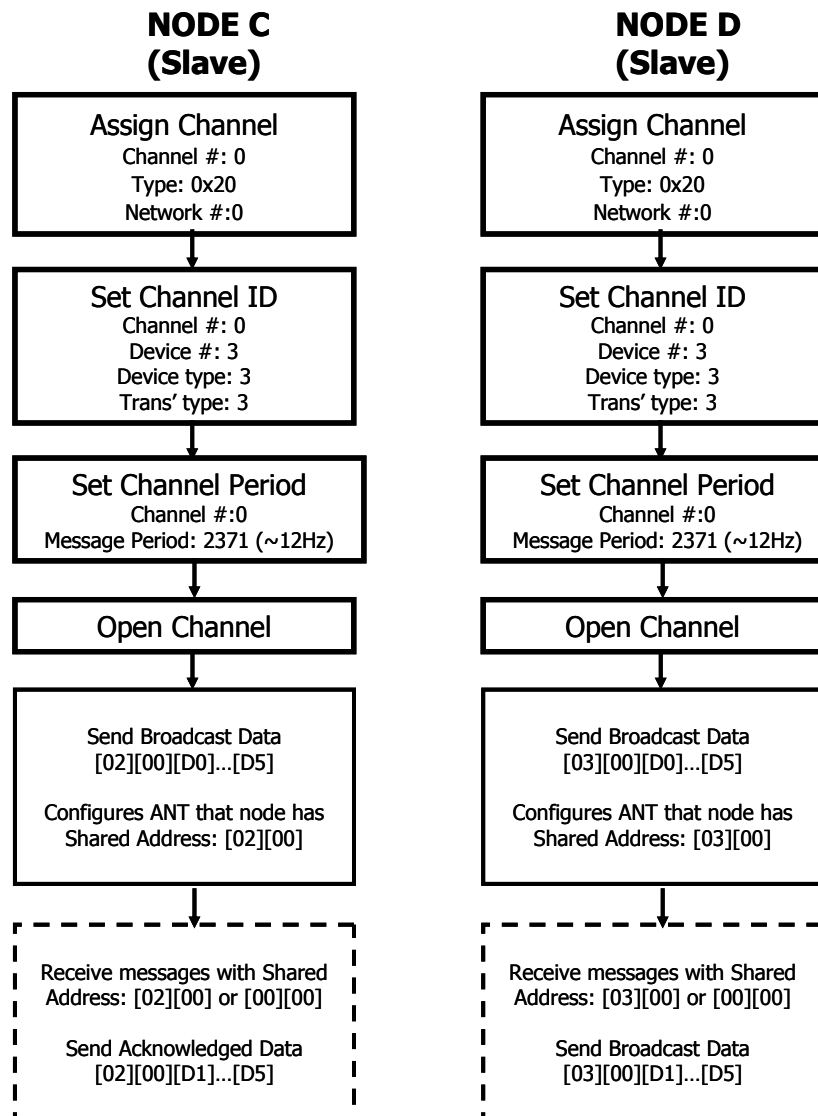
NODE C
(Slave)

Assign Channel
Channel #: 0
Type: 0x20
Network #:0

Set Channel ID
Channel #: 0
Device #: 3
Device type: 3
Trans' type: 3

Set Channel Period
Channel #:0
Message Period: 2371 (~12Hz)

Open Channel

Send Broadcast Data
[02][00][D0]…[D5]

Configures ANT that node has
Shared Address: [02][00]

Receive messages with Shared
Address: [02][00] or [00][00]

Send Acknowledged Data
[02][00][D1]…[D5]

NODE D
(Slave)

Assign Channel
Channel #: 0
Type: 0x20
Network #:0

Set Channel ID
Channel #: 0
Device #: 3
Device type: 3
Trans' type: 3

Set Channel Period
Channel #:0
Message Period: 2371 (~12Hz)

Open Channel

Send Broadcast Data
[03][00][D0]…[D5]

Configures ANT that node has
Shared Address: [03][00]

Receive messages with Shared
Address: [03][00] or [00][00]

Send Broadcast Data
[03][00][D1]…[D5]